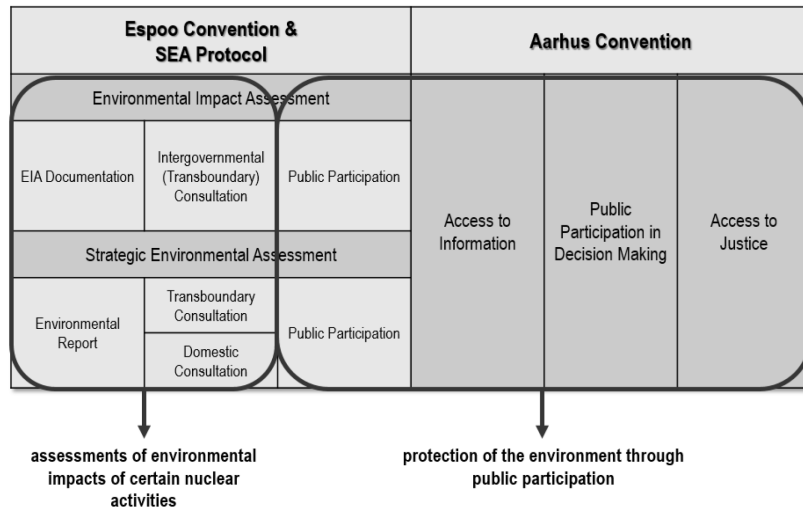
Espoo Convention & SEA Protocol

Aarhus Convention

Environmental Impact Assessment

EIA Documentation

Intergovernmental (Transboundary) Consultation

Public Participation

Strategic Environmental Assessment

Environmental Report

Transboundary Consultation

Domestic Consultation

Public Participation

Access to Information

Public Participation in Decision Making

Access to Justice

assessments of environmental impacts of certain nuclear activities

protection of the environment through public participation